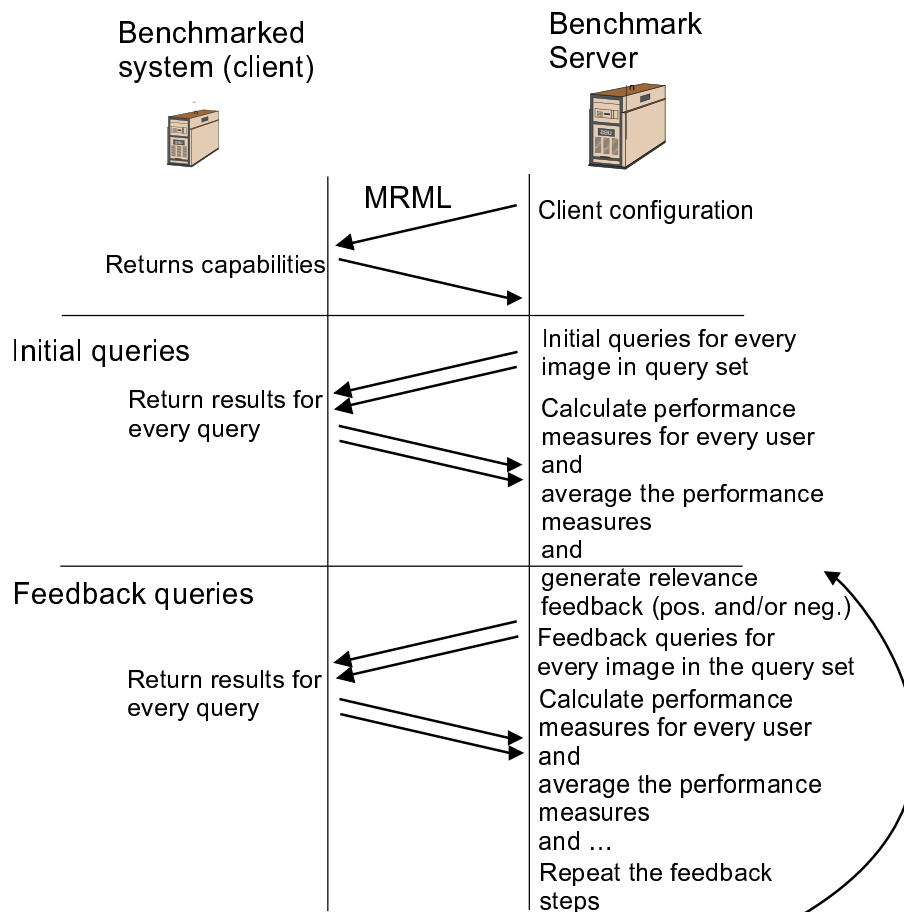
Benchmarked system (client)

Benchmark Server

MRML

Client configuration

Returns capabilities

Initial queries

Initial queries for every image in query set

Return results for every query

Calculate performance measures for every user and average the performance measures and generate relevance feedback (pos. and/or neg.)

Feedback queries

Feedback queries for every image in the query set

Return results for every query

Calculate performance measures for every user and average the performance measures and …

Repeat the feedback steps